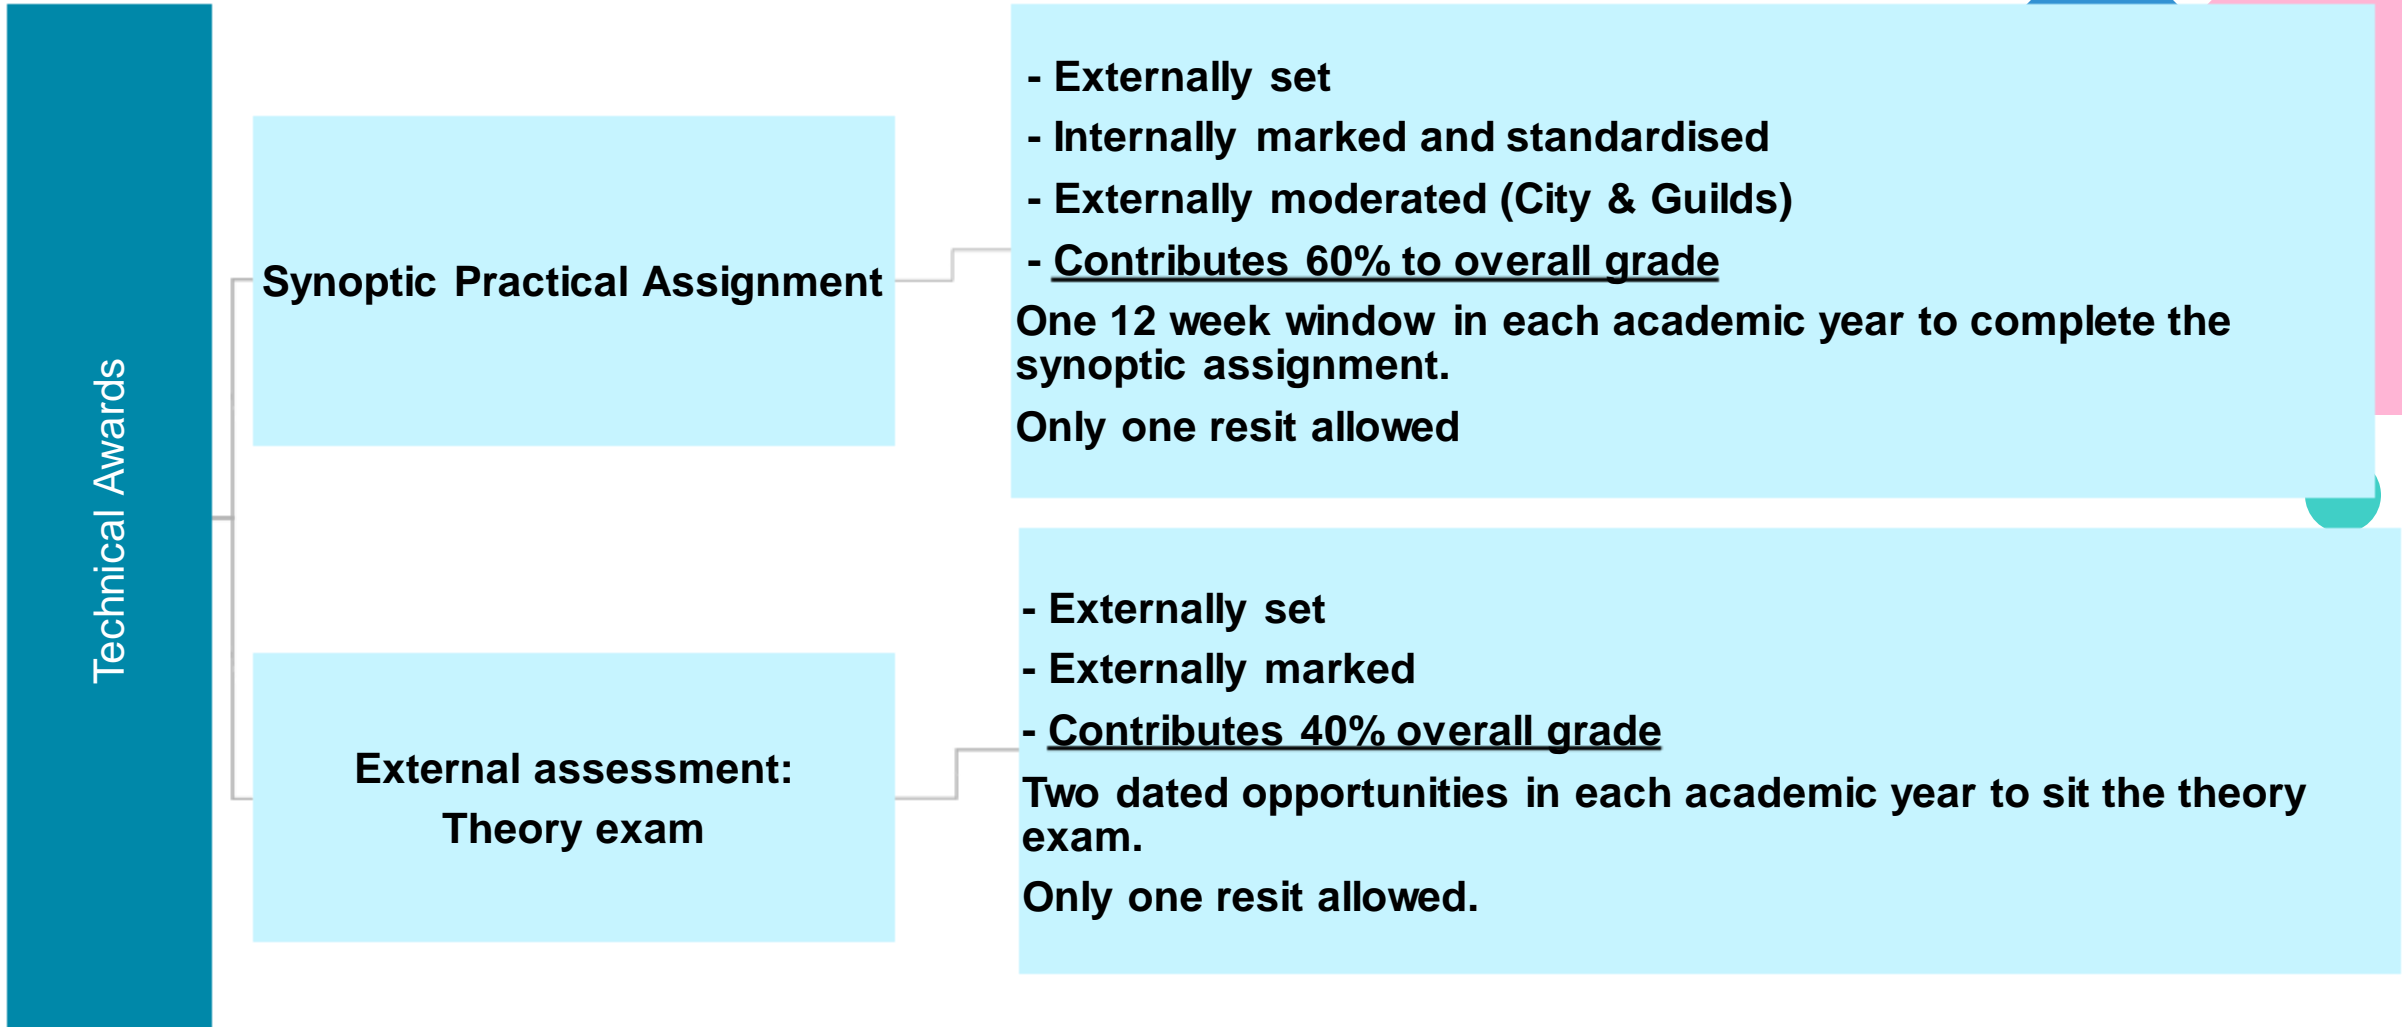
Technical Awards

Synoptic Practical Assignment

- Externally set
- Internally marked and standardised
- Externally moderated (City & Guilds)
- Contributes 60% to overall grade
One 12 week window in each academic year to complete the synoptic assignment.
Only one resit allowed

External assessment: Theory exam

- Externally set
- Externally marked
- Contributes 40% overall grade
Two dated opportunities in each academic year to sit the theory exam.
Only one resit allowed.